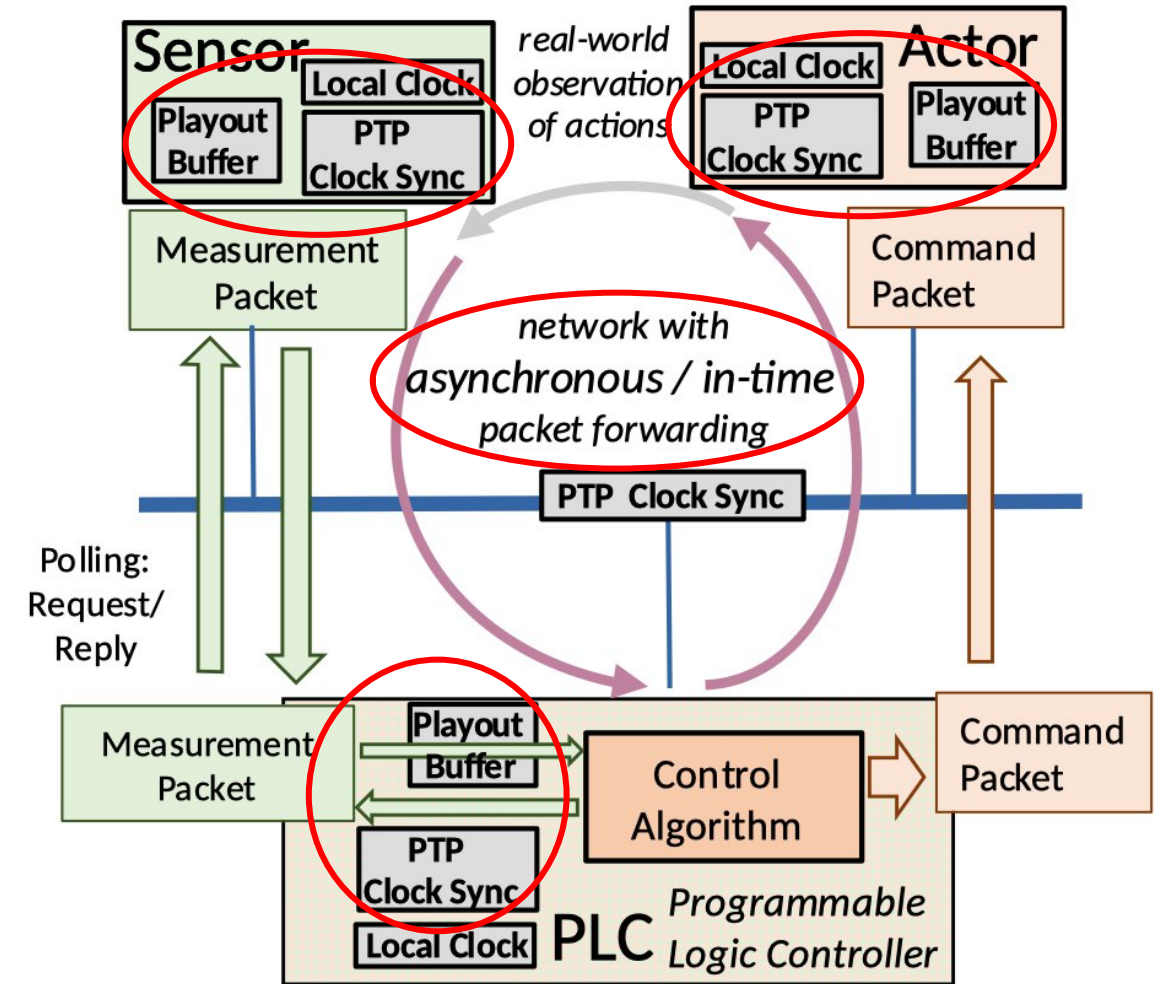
Sensor

Local Clock

Playout Buffer

PTP Clock Sync

real-world observation of actions

Actor

Local Clock

PTP Clock Sync

Playout Buffer

Measurement Packet

network with asynchronous / in-time packet forwarding

Command Packet

PTP Clock Sync

Polling: Request/ Reply

Measurement Packet

Playout Buffer

Control Algorithm

Command Packet

PTP Clock Sync

Local Clock

PLC

Programmable Logic Controller